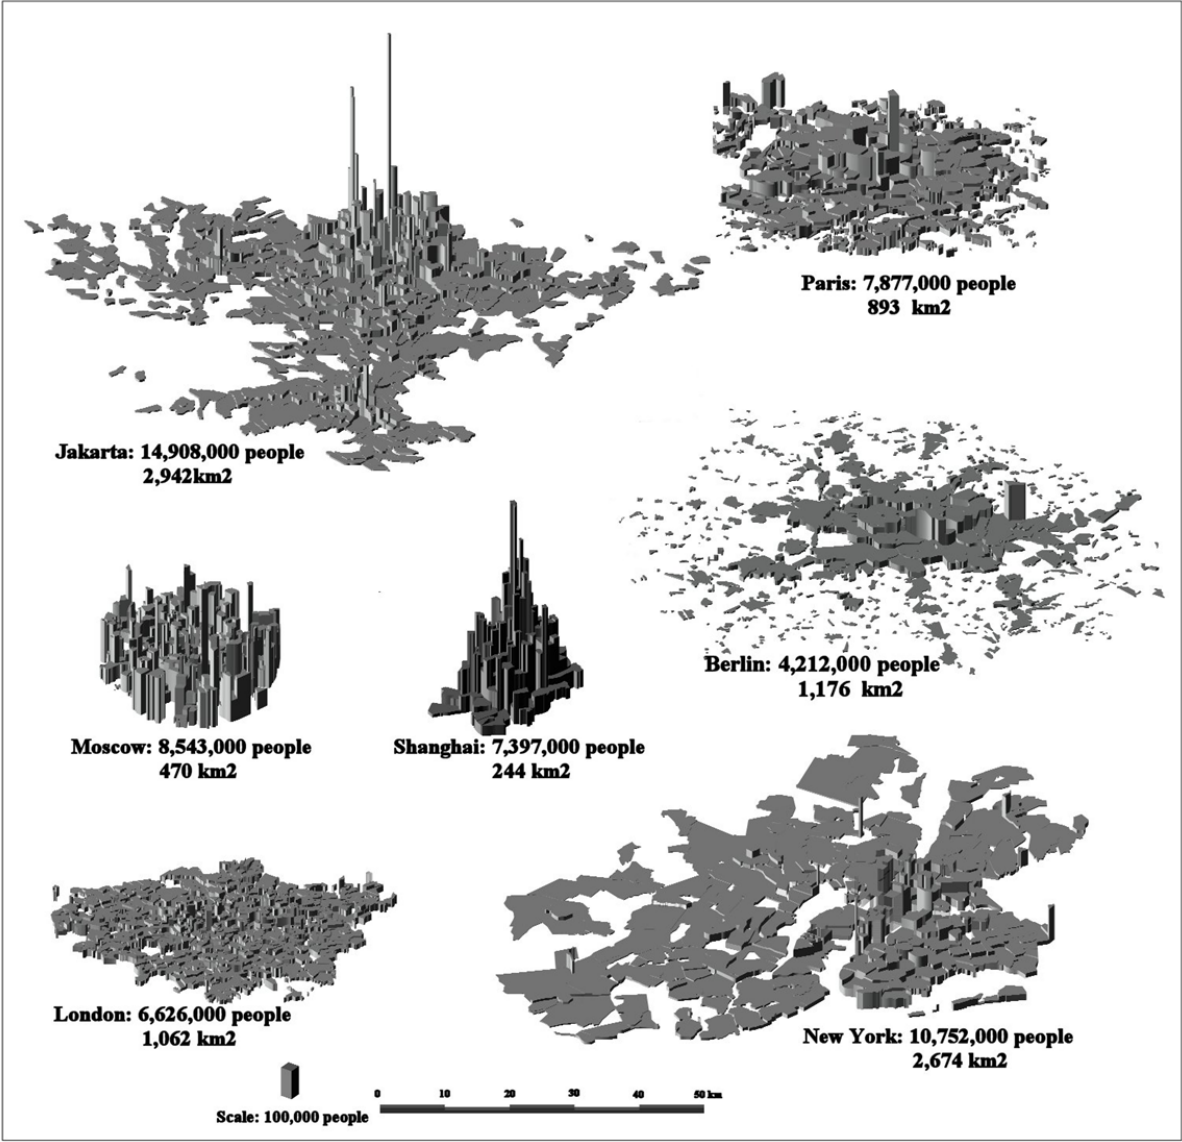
Paris: 7,877,000 people
893 km2

Jakarta: 14,908,000 people
2,942km2

Berlin: 4,212,000 people
1,176 km2

Moscow: 8,543,000 people
470 km2

Shanghai: 7,397,000 people
244 km2

London: 6,626,000 people
1,062 km2

New York: 10,752,000 people
2,674 km2

Scale: 100,000 people

0 10 20 30 40 50 km